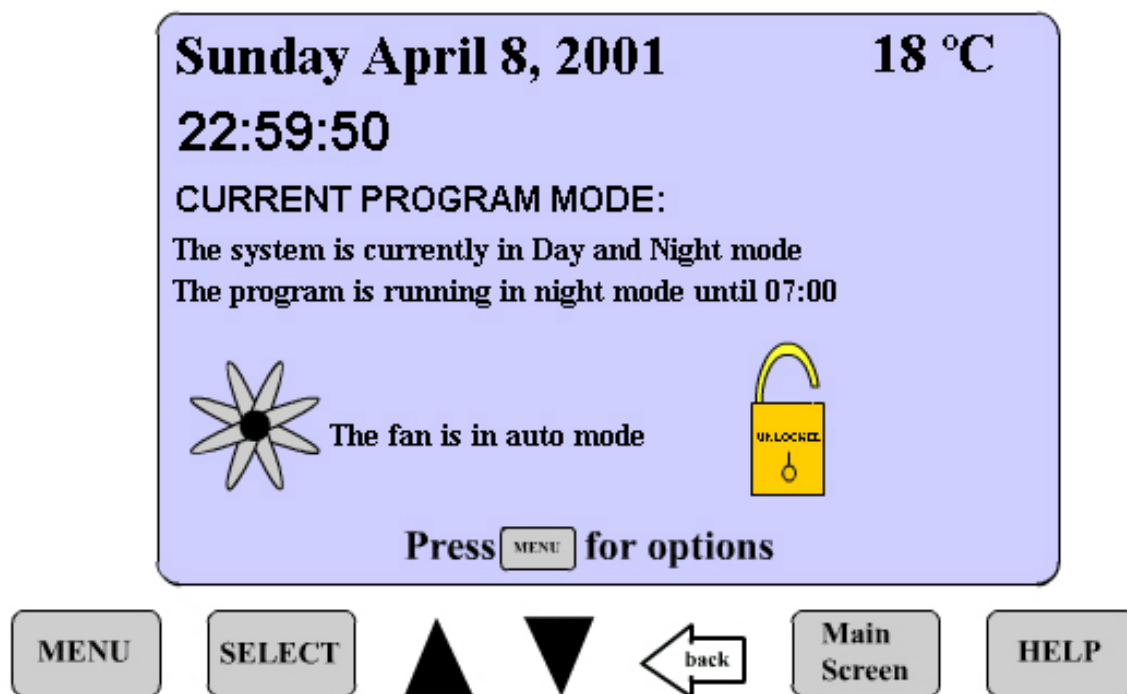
Sunday April 8, 2001 18 °C

22:59:50

CURRENT PROGRAM MODE:

The system is currently in Day and Night mode

The program is running in night mode until 07:00

The fan is in auto mode

UNLOCKED

Press MENU for options

MENU

SELECT

back

Main Screen

HELP